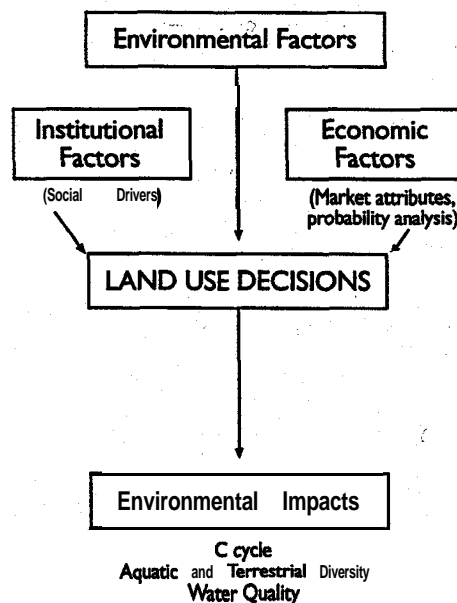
Environmental Factors

Institutional Factors

(Social Drivers)

Economic Factors

(Market attributes, probability analysis)

LAND USE DECISIONS

Environmental Impacts

C cycle
Aquatic and Terrestrial Diversity
Water Quality